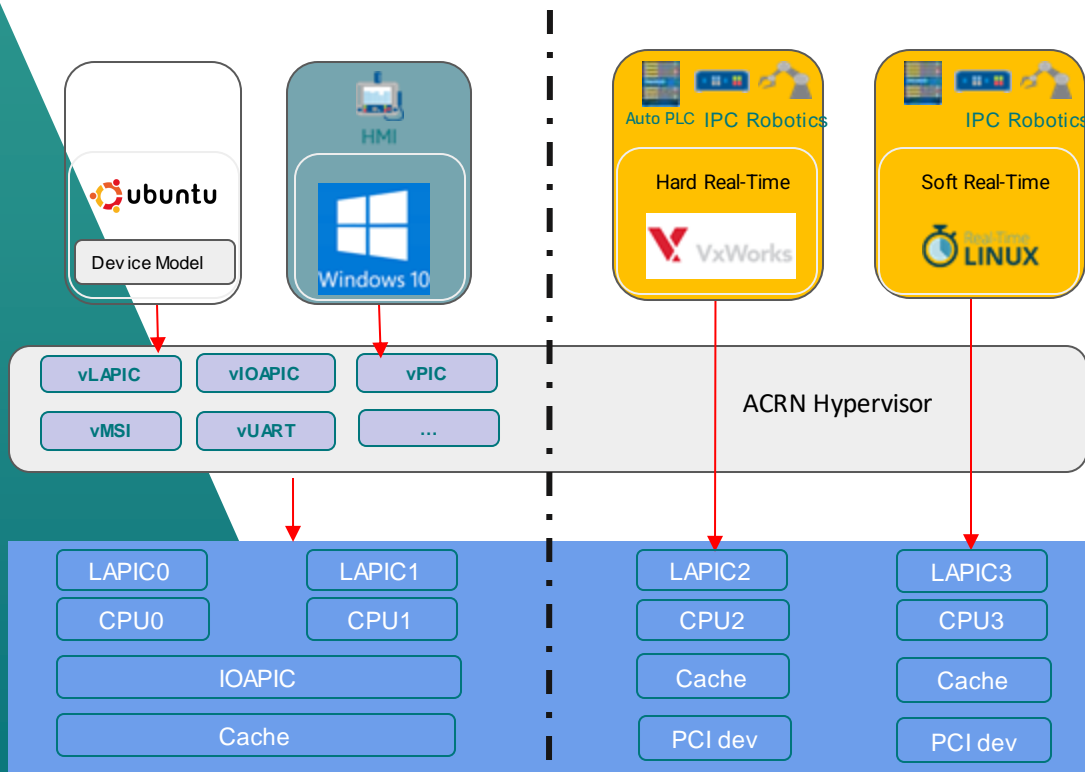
ubuntu

Device Model

HMI

Windows 10

Auto PLC IPC Robotics

Hard Real-Time

VxWorks

IPC Robotics

Soft Real-Time

Real-Time LINUX

vLAPIC vIOAPIC vPIC

vMSI vUART ...

ACRN Hypervisor

LAPIC0 LAPIC1

CPU0 CPU1

IOAPIC

Cache

LAPIC2

CPU2

Cache

PCI dev

LAPIC3

CPU3

Cache

PCI dev